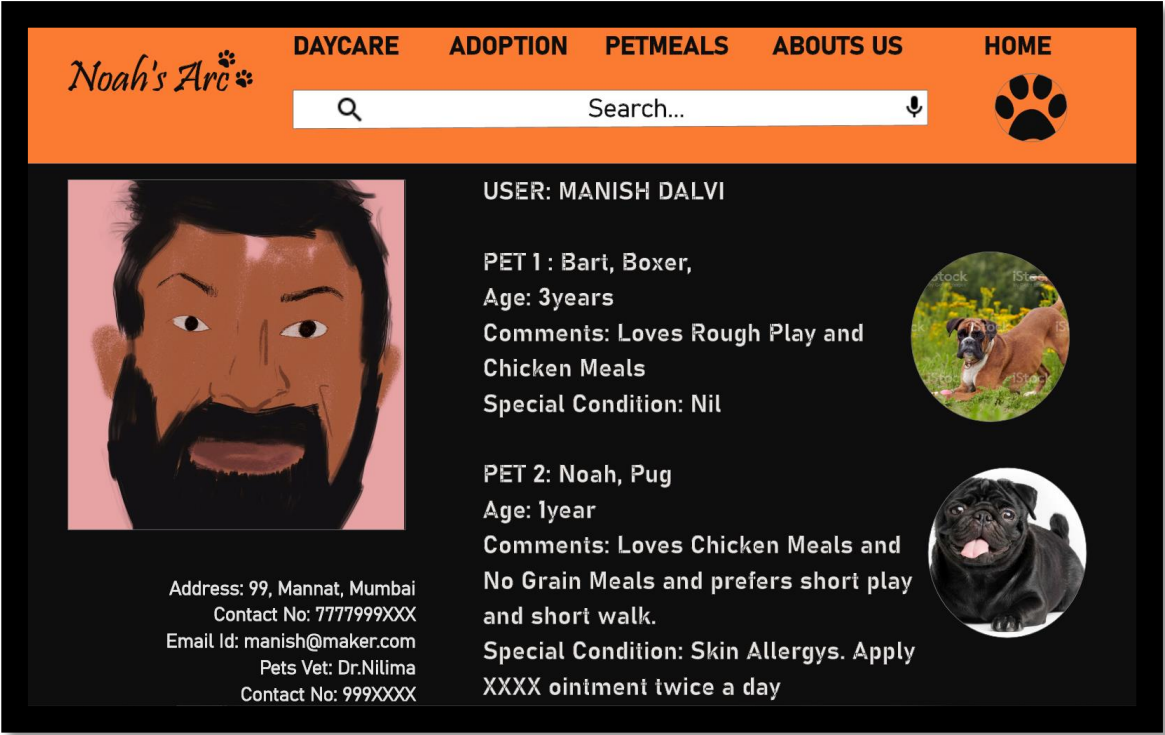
Noah's Arc

DAYCARE ADOPTION PETMEALS ABOUTS US HOME

Search...

USER: MANISH DALVI

PET 1 : Bart, Boxer,
Age: 3years
Comments: Loves Rough Play and Chicken Meals
Special Condition: Nil

iStock

PET 2: Noah, Pug
Age: 1year
Comments: Loves Chicken Meals and No Grain Meals and prefers short play and short walk.
Special Condition: Skin Allergys. Apply XXXX ointment twice a day

Address: 99, Mannat, Mumbai
Contact No: 7777999XXX
Email Id: manish@maker.com
Pets Vet: Dr.Nilima
Contact No: 999XXXX